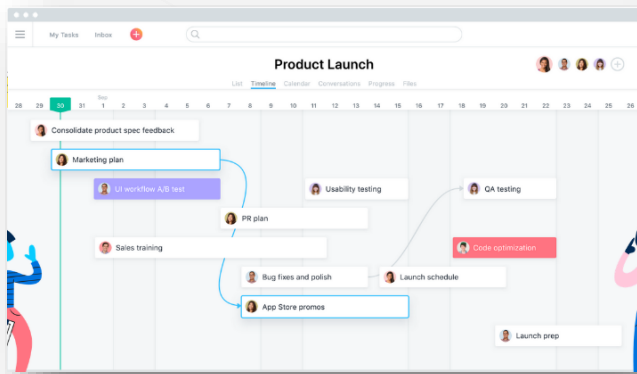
My Tasks Inbox

Product Launch

List Timeline Calendar Conversations Progress Files

Sep

| 28 | 29 | 30 | 31 | 1 | 2 | 3 | 4 | 5 | 6 | 7 | 8 | 9 | 10 | 11 | 12 | 13 | 14 | 15 | 16 | 17 | 18 | 19 | 20 | 21 | 22 | 23 | 24 | 25 | 26 |
|---|---|---|---|---|---|---|---|---|---|---|---|---|---|---|---|---|---|---|---|---|---|---|---|---|---|---|---|---|---|

Consolidate product spec feedback

Marketing plan

UI workflow A/B test

Usability testing

QA testing

PR plan

Sales training

Code optimization

Bug fixes and polish

Launch schedule

App Store promos

Launch prep